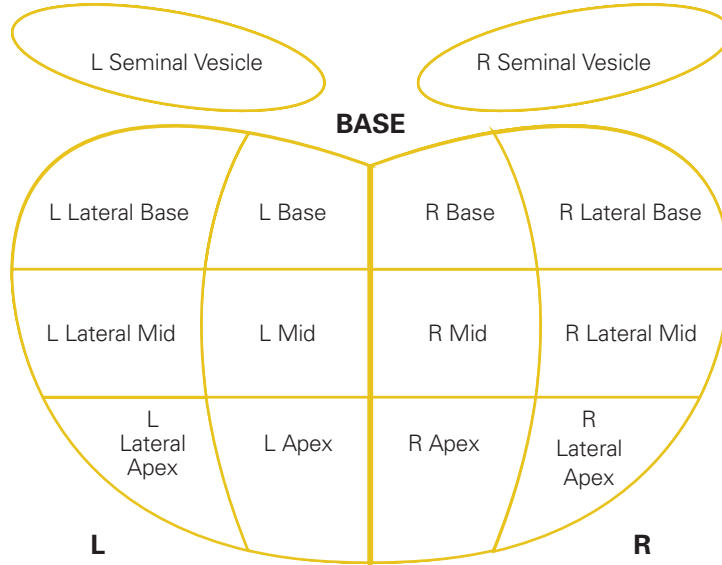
L Seminal Vesicle

R Seminal Vesicle

BASE

| L Lateral Base | L Base | R Base | R Lateral Base |
|---|---|---|---|
| L Lateral Mid | L Mid | R Mid | R Lateral Mid |
| L Lateral Apex | L Apex | R Apex | R Lateral Apex |

L

R